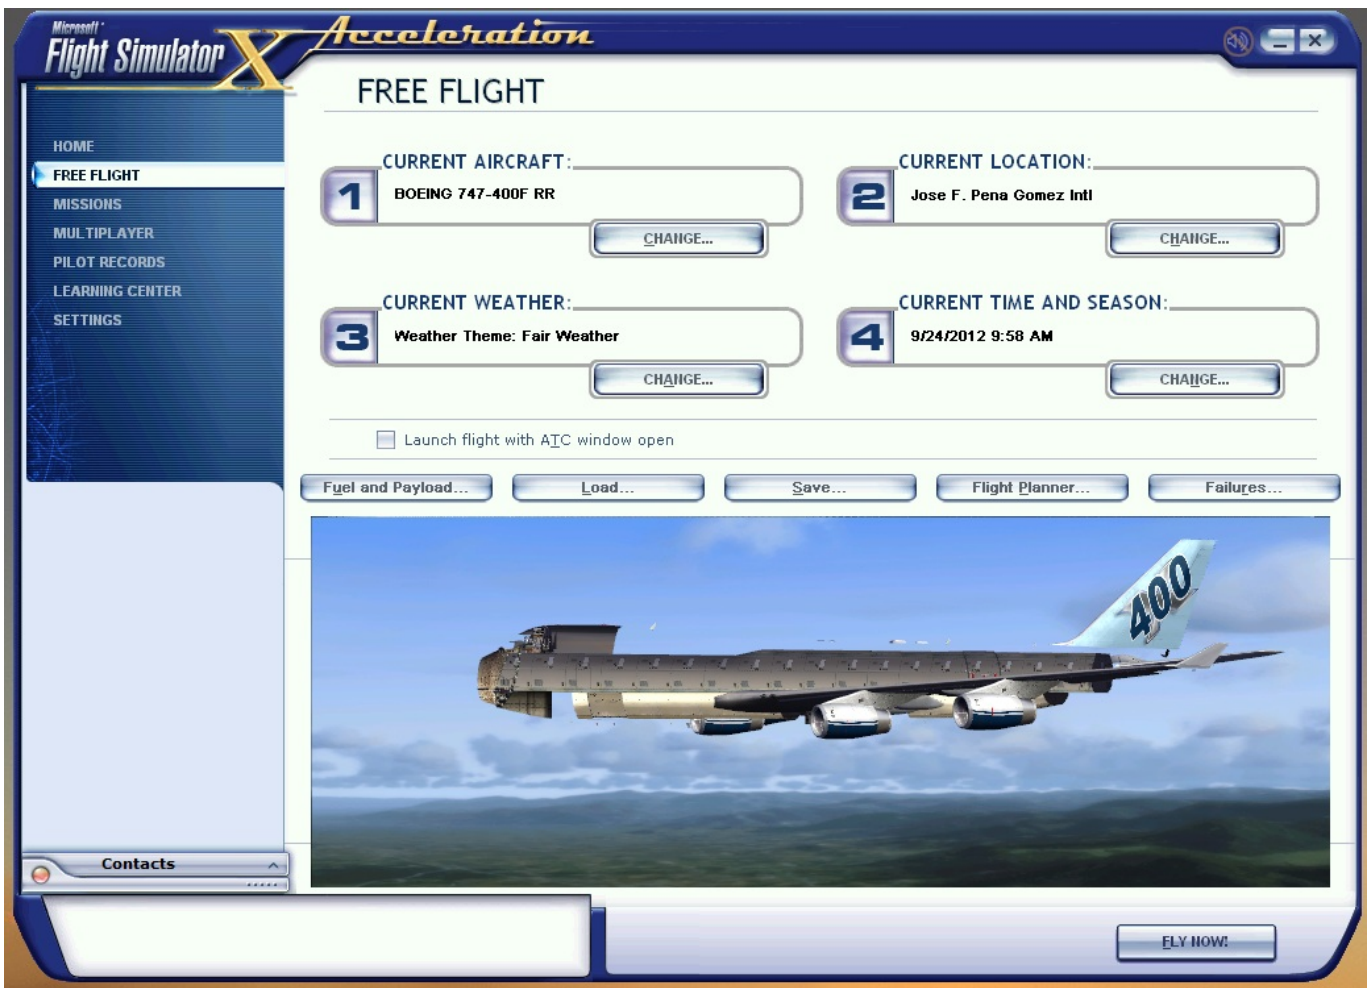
Microsoft Flight Simulator X Acceleration

FREE FLIGHT

HOME
FREE FLIGHT
MISSIONS
MULTIPLAYER
PILOT RECORDS
LEARNING CENTER
SETTINGS

CURRENT AIRCRAFT:
1
BOEING 747-400F RR
CHANGE...

CURRENT LOCATION:
2
Jose F. Pena Gomez Intl
CHANGE...

CURRENT WEATHER:
3
Weather Theme: Fair Weather
CHANGE...

CURRENT TIME AND SEASON:
4
9/24/2012 9:58 AM
CHANGE...

Launch flight with ATC window open

Fuel and Payload... Load... Save... Flight Planner... Failures...

400

Contacts

FLY NOW!